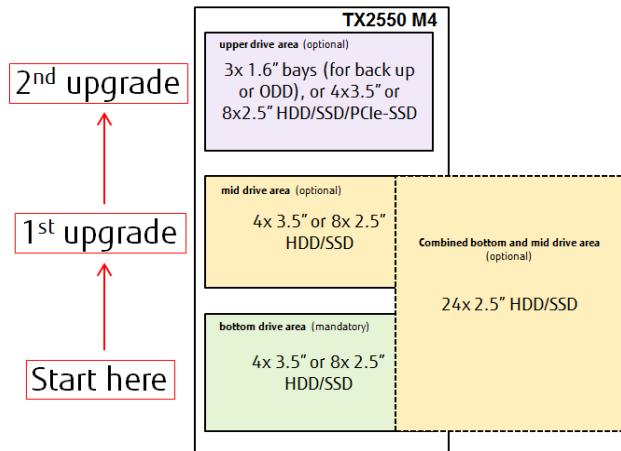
2nd upgrade

1st upgrade

Start here

TX2550 M4

upper drive area (optional)

3x 1.6" bays (for back up or ODD), or 4x3.5" or 8x2.5" HDD/SSD/PCIe-SSD

mid drive area (optional)

4x 3.5" or 8x 2.5" HDD/SSD

Combined bottom and mid drive area (optional)

24x 2.5" HDD/SSD

bottom drive area (mandatory)

4x 3.5" or 8x 2.5" HDD/SSD